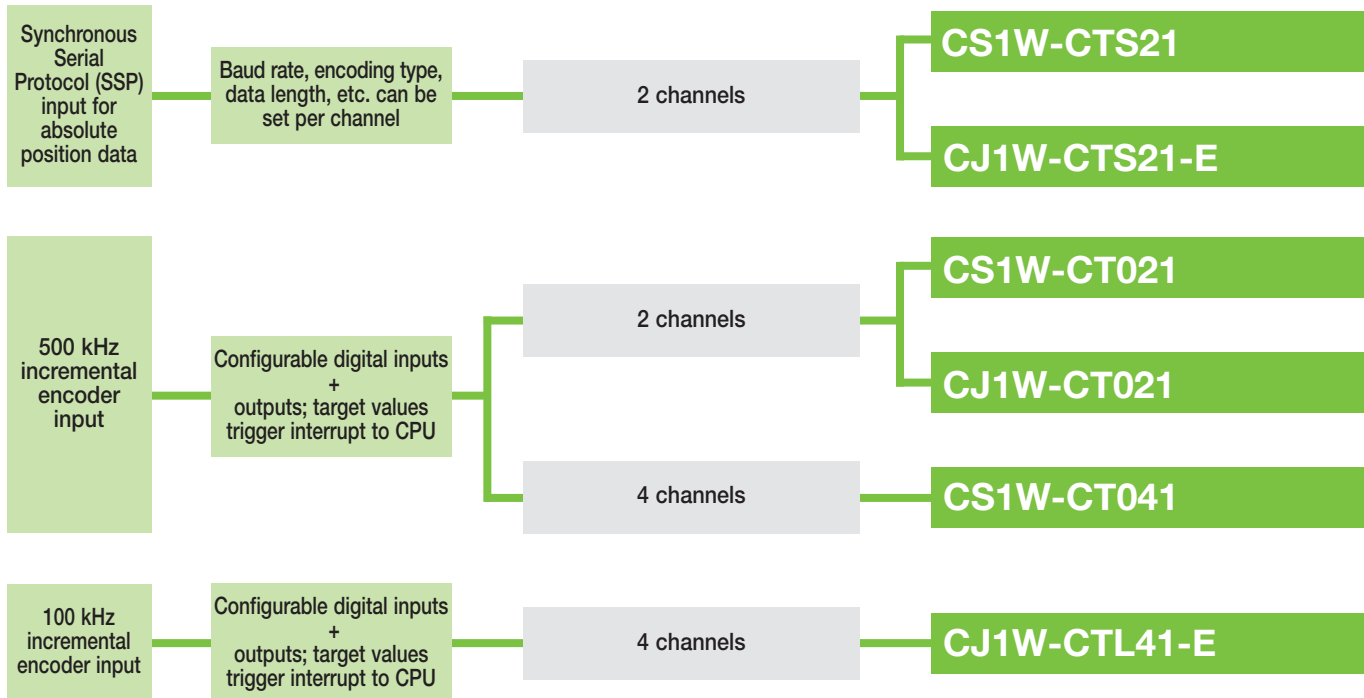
Synchronous Serial Protocol (SSP) input for absolute position data

Baud rate, encoding type, data length, etc. can be set per channel

2 channels

CS1W-CTS21

CJ1W-CTS21-E

500 kHz incremental encoder input

Configurable digital inputs + outputs; target values trigger interrupt to CPU

2 channels

CS1W-CT021

CJ1W-CT021

4 channels

CS1W-CT041

100 kHz incremental encoder input

Configurable digital inputs + outputs; target values trigger interrupt to CPU

4 channels

CJ1W-CTL41-E